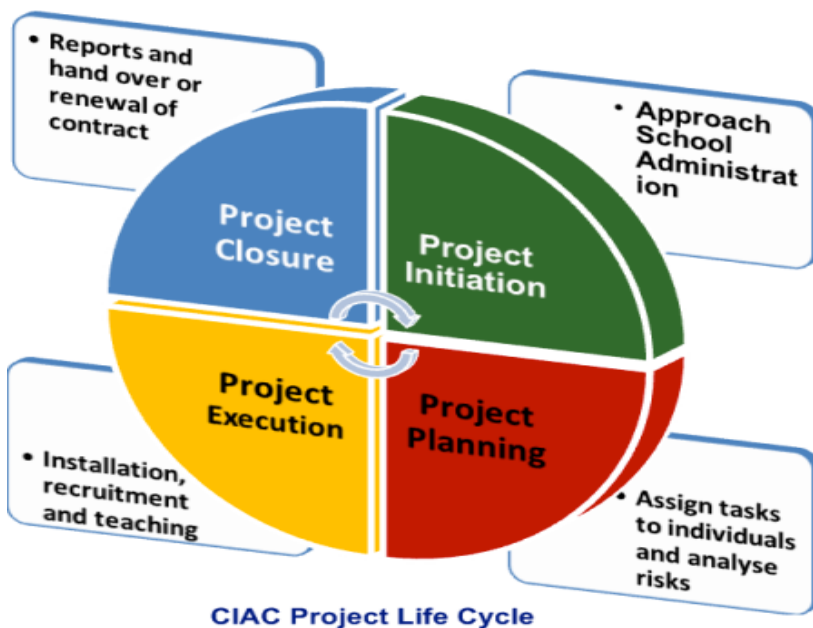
• Reports and hand over or renewal of contract

• Approach School Administrat ion

Project Closure

Project Initiation

Project Execution

Project Planning

• Installation, recruitment and teaching

• Assign tasks to individuals and analyse risks

CIAC Project Life Cycle